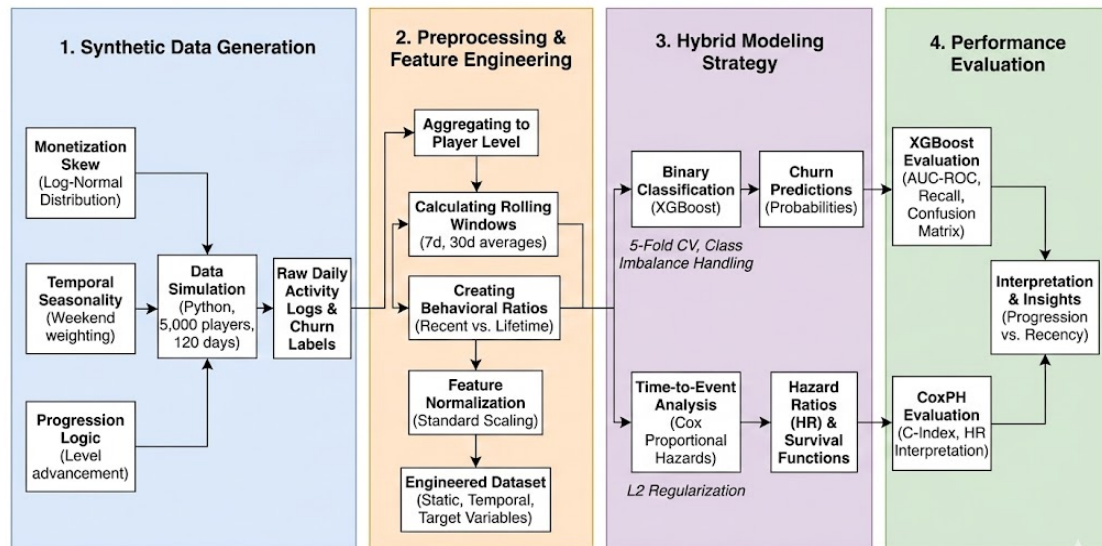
1. Synthetic Data Generation

Monetization Skew (Log-Normal Distribution)

Temporal Seasonality (Weekend weighting)

Progression Logic (Level advancement)

Data Simulation (Python, 5,000 players, 120 days)

Raw Daily Activity Logs & Churn Labels

2. Preprocessing & Feature Engineering

Aggregating to Player Level

Calculating Rolling Windows (7d, 30d averages)

Creating Behavioral Ratios (Recent vs. Lifetime)

Feature Normalization (Standard Scaling)

Engineered Dataset (Static, Temporal, Target Variables)

3. Hybrid Modeling Strategy

Binary Classification (XGBoost)

Churn Predictions (Probabilities)

5-Fold CV, Class Imbalance Handling

Time-to-Event Analysis (Cox Proportional Hazards)

Hazard Ratios (HR) & Survival Functions

L2 Regularization

4. Performance Evaluation

XGBoost Evaluation (AUC-ROC, Recall, Confusion Matrix)

Interpretation & Insights (Progression vs. Recency)

CoxPH Evaluation (C-Index, HR Interpretation)